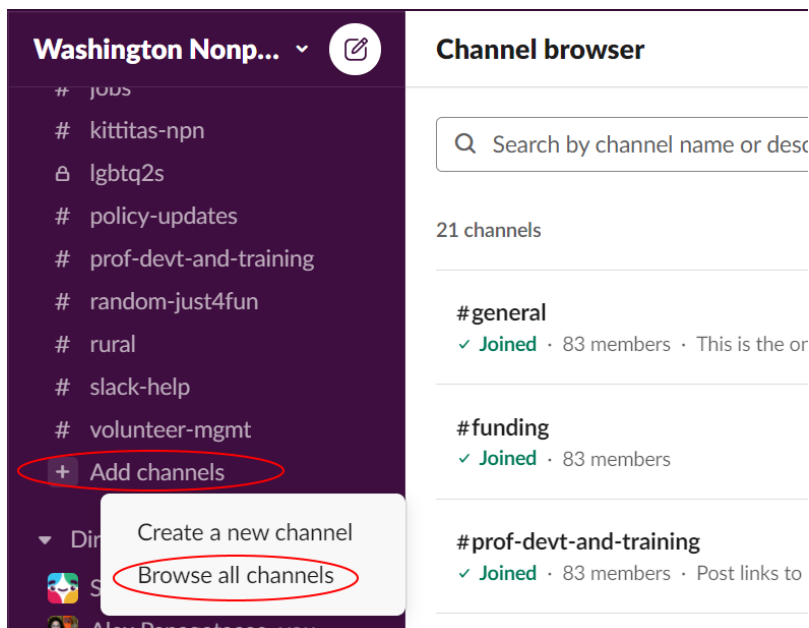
Washington Nonp...

# jobs
# kittitas-npn
lgbtq2s
# policy-updates
# prof-devt-and-training
# random-just4fun
# rural
# slack-help
# volunteer-mgmt
+ Add channels

Dir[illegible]
S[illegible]
Alex Papanastasoe you

Create a new channel
Browse all channels

Channel browser

Search by channel name or desc

21 channels

#general
✓ Joined · 83 members · This is the on

#funding
✓ Joined · 83 members

#prof-devt-and-training
✓ Joined · 83 members · Post links to